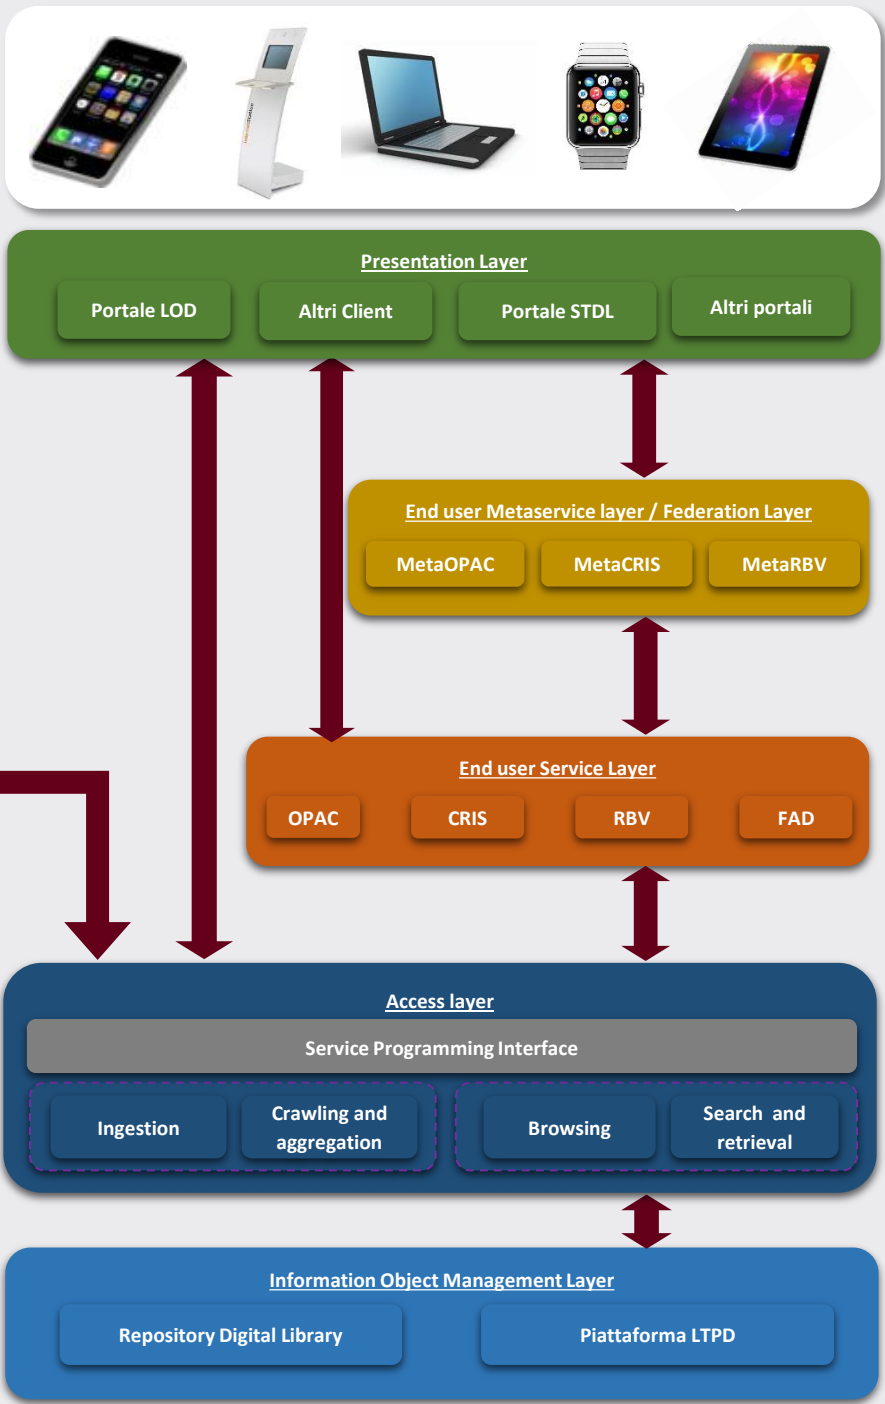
Presentation Layer

Portale LOD

Altri Client

Portale STDL

Altri portali

End user Metaservice layer / Federation Layer

MetaOPAC

MetaCRIS

MetaRBV

End user Service Layer

OPAC

CRIS

RBV

FAD

Access layer

Service Programming Interface

Ingestion

Crawling and aggregation

Browsing

Search and retrieval

Information Object Management Layer

Repository Digital Library

Piattaforma LTPD